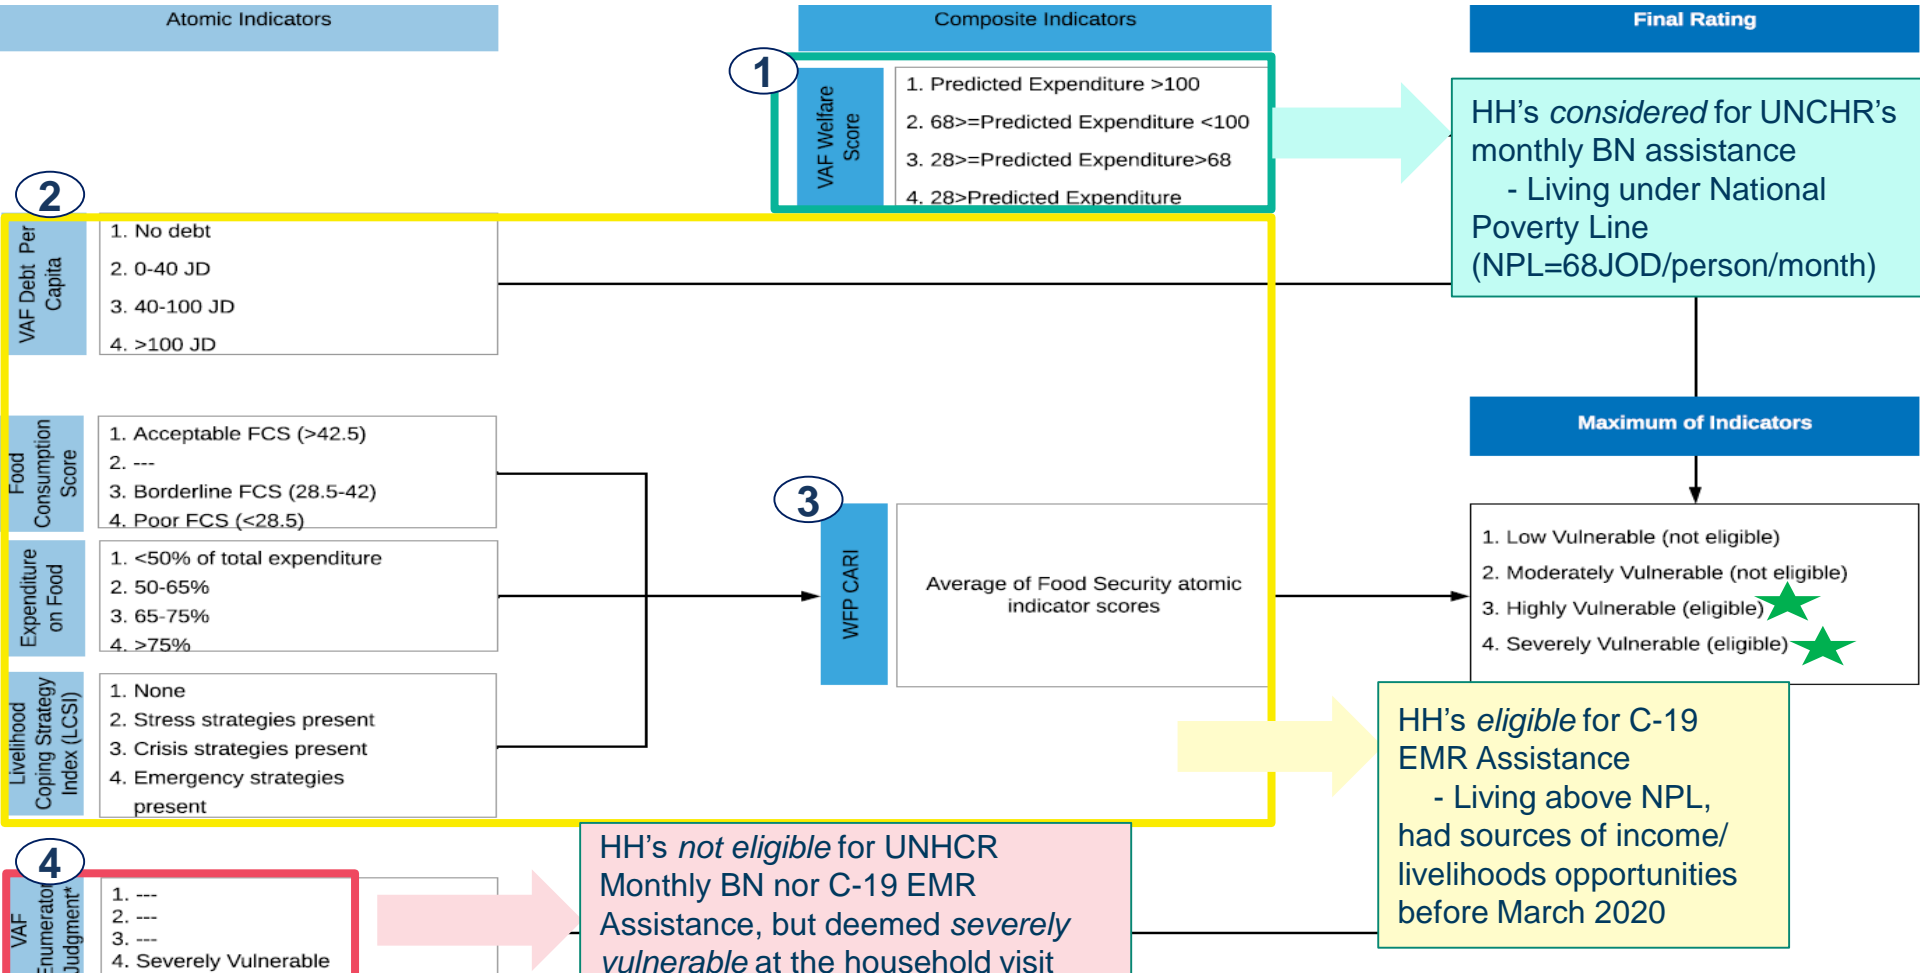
Atomic Indicators

Composite Indicators

Final Rating

1

VAF Welfare Score

1. Predicted Expenditure >100
2. 68>=Predicted Expenditure <100
3. 28>=Predicted Expenditure>68
4. 28>Predicted Expenditure

HH's *considered* for UNCHR's monthly BN assistance
- Living under National Poverty Line (NPL=68JOD/person/month)

2

VAF Debt Per Capita

1. No debt
2. 0-40 JD
3. 40-100 JD
4. >100 JD

Maximum of Indicators

Food Consumption Score

1. Acceptable FCS (>42.5)
2. ---
3. Borderline FCS (28.5-42)
4. Poor FCS (<28.5)

3

WFP CARI

Average of Food Security atomic indicator scores

1. Low Vulnerable (not eligible)
2. Moderately Vulnerable (not eligible)
3. Highly Vulnerable (eligible)
4. Severely Vulnerable (eligible)

Expenditure on Food

1. <50% of total expenditure
2. 50-65%
3. 65-75%
4. >75%

Livelihood Coping Strategy Index (LCSI)

1. None
2. Stress strategies present
3. Crisis strategies present
4. Emergency strategies present

HH's *eligible* for C-19 EMR Assistance
- Living above NPL, had sources of income/ livelihoods opportunities before March 2020

4

VAF Enumerator Judgment*

1. ---
2. ---
3. ---
4. Severely Vulnerable

HH's *not eligible* for UNHCR Monthly BN nor C-19 EMR Assistance, but deemed *severely vulnerable* at the household visit